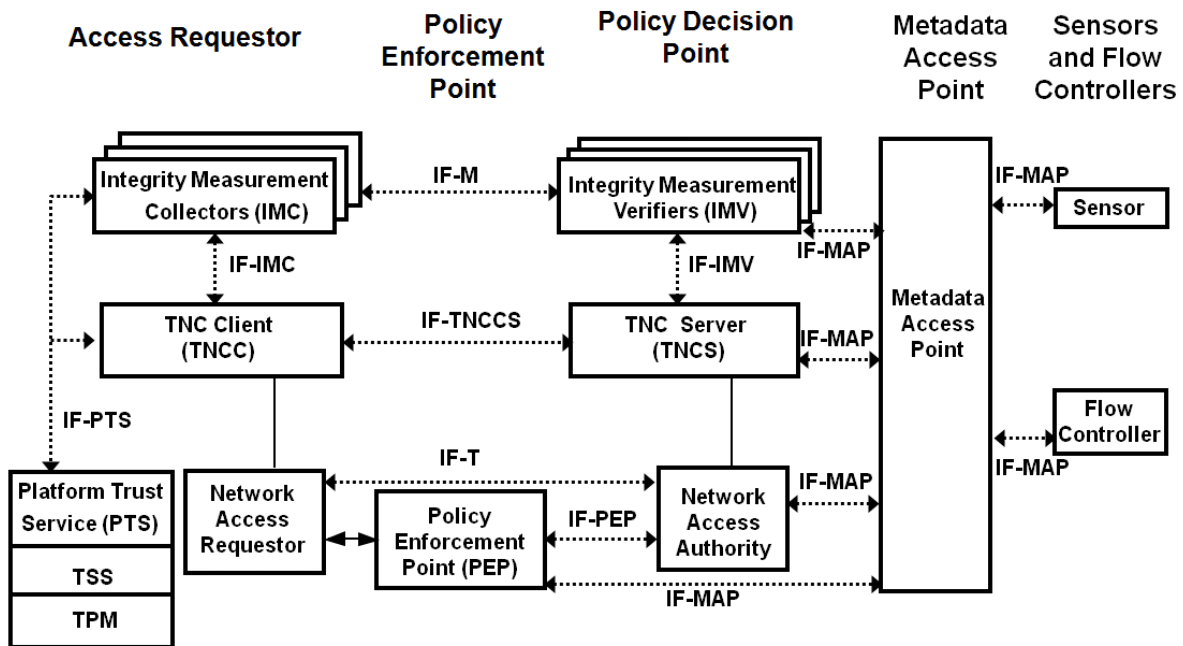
Access Requestor

Policy Enforcement Point

Policy Decision Point

Metadata Access Point

Sensors and Flow Controllers

Integrity Measurement Collectors (IMC)

IF-M

Integrity Measurement Verifiers (IMV)

IF-MAP

Sensor

IF-MAP

IF-IMC

IF-IMV

Metadata Access Point

TNC Client (TNCC)

IF-TNCCS

TNC Server (TNCS)

IF-MAP

IF-PTS

Flow Controller

IF-MAP

IF-T

IF-MAP

Platform Trust Service (PTS)

Network Access Requestor

Policy Enforcement Point (PEP)

IF-PEP

Network Access Authority

TSS

IF-MAP

TPM